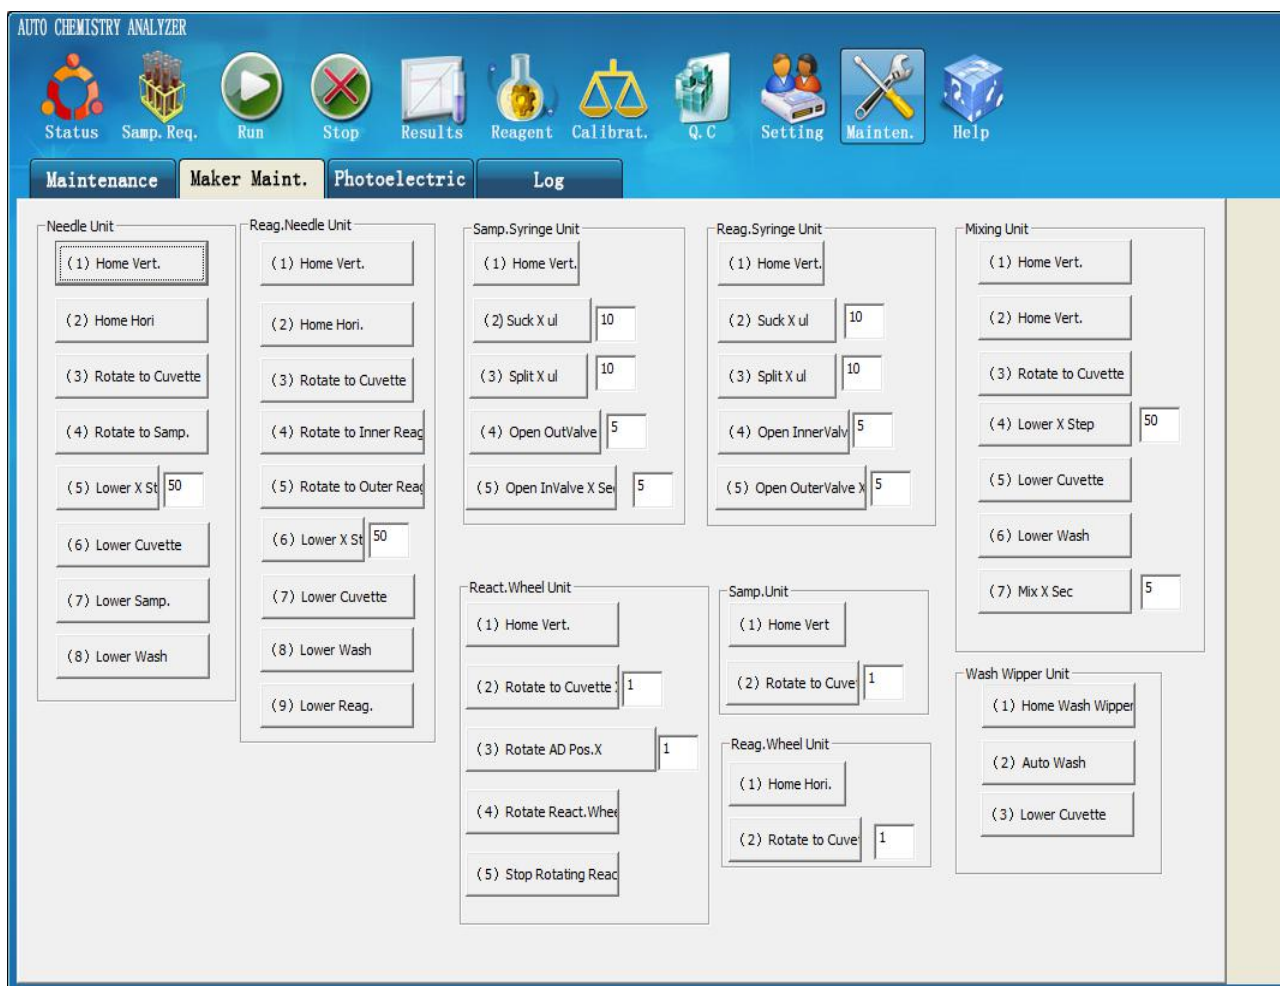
AUTO CHEMISTRY ANALYZER

Status Samp. Req. Run Stop Results Reagent Calibrat. Q.C Setting Mainten. Help

Maintenance Maker Maint. Photoelectric Log

Needle Unit
(1) Home Vert.
(2) Home Hori
(3) Rotate to Cuvette
(4) Rotate to Samp.
(5) Lower X St 50
(6) Lower Cuvette
(7) Lower Samp.
(8) Lower Wash

Reag.Needle Unit
(1) Home Vert.
(2) Home Hori.
(3) Rotate to Cuvette
(4) Rotate to Inner Reag
(5) Rotate to Outer Reag
(6) Lower X St 50
(7) Lower Cuvette
(8) Lower Wash
(9) Lower Reag.

Samp.Syringe Unit
(1) Home Vert.
(2) Suck X ul 10
(3) Split X ul 10
(4) Open OutValve 5
(5) Open InValve X Se 5

Reag.Syringe Unit
(1) Home Vert.
(2) Suck X ul 10
(3) Split X ul 10
(4) Open InnerValv 5
(5) Open OuterValve X 5

Mixing Unit
(1) Home Vert.
(2) Home Vert.
(3) Rotate to Cuvette
(4) Lower X Step 50
(5) Lower Cuvette
(6) Lower Wash
(7) Mix X Sec 5

React.Wheel Unit
(1) Home Vert.
(2) Rotate to Cuvette 1
(3) Rotate AD Pos.X 1
(4) Rotate React.Whee
(5) Stop Rotating Reac

Samp.Unit
(1) Home Vert
(2) Rotate to Cuve 1

Reag.Wheel Unit
(1) Home Hori.
(2) Rotate to Cuve 1

Wash Wipper Unit
(1) Home Wash Wipper
(2) Auto Wash
(3) Lower Cuvette